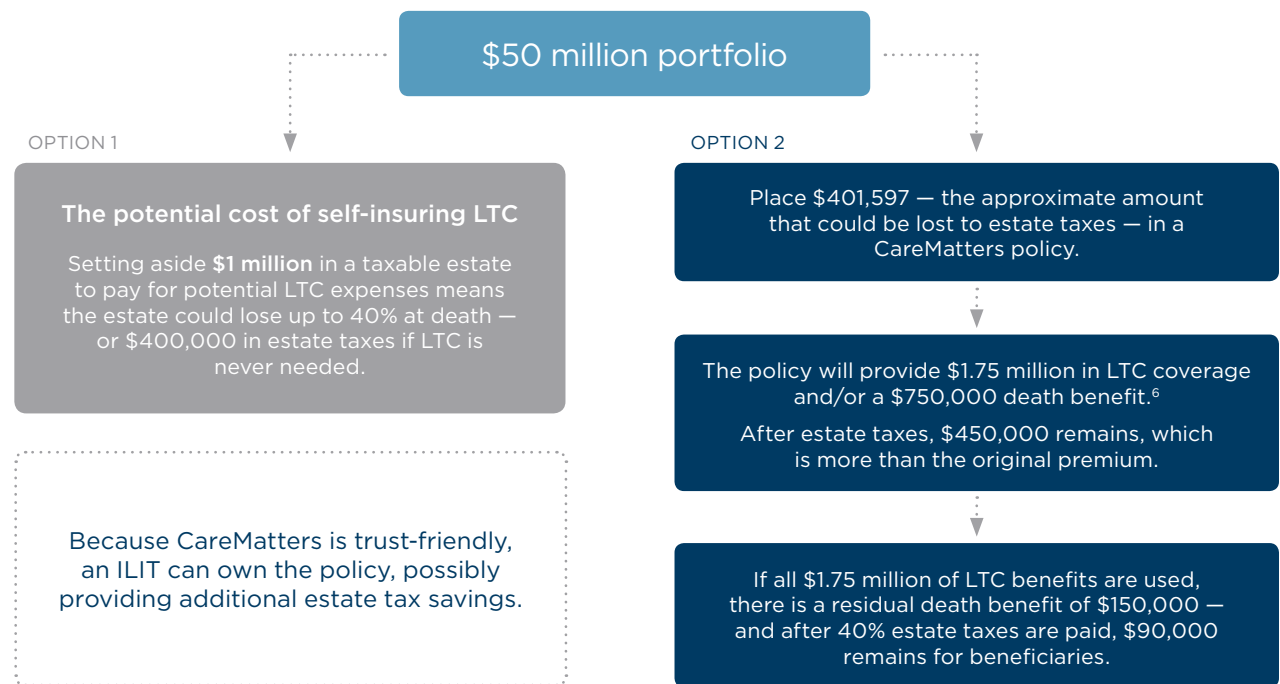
$50 million portfolio

OPTION 1

The potential cost of self-insuring LTC

Setting aside **$1 million** in a taxable estate to pay for potential LTC expenses means the estate could lose up to 40% at death — or $400,000 in estate taxes if LTC is never needed.

Because CareMatters is trust-friendly, an ILIT can own the policy, possibly providing additional estate tax savings.

OPTION 2

Place $401,597 — the approximate amount that could be lost to estate taxes — in a CareMatters policy.

The policy will provide $1.75 million in LTC coverage and/or a $750,000 death benefit.$^6$

After estate taxes, $450,000 remains, which is more than the original premium.

If all $1.75 million of LTC benefits are used, there is a residual death benefit of $150,000 — and after 40% estate taxes are paid, $90,000 remains for beneficiaries.